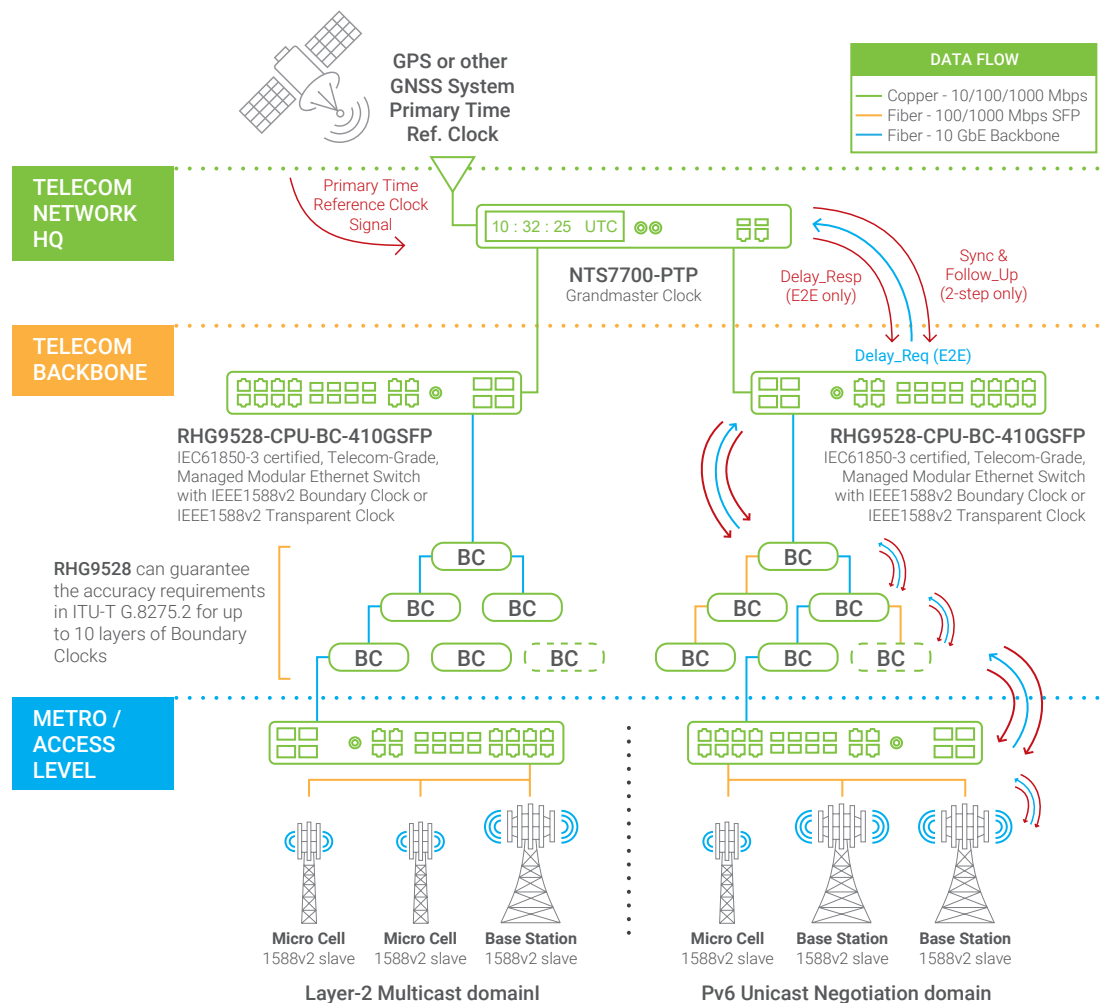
GPS or other GNSS System Primary Time Ref. Clock

DATA FLOW

Copper - 10/100/1000 Mbps
Fiber - 100/1000 Mbps SFP
Fiber - 10 GbE Backbone

TELECOM NETWORK HQ

Primary Time Reference Clock Signal

10 : 32 : 25 UTC

NTS7700-PTP
Grandmaster Clock

Delay_Resp (E2E only)

Sync & Follow_Up (2-step only)

Delay_Req (E2E)

TELECOM BACKBONE

RHG9528-CPU-BC-410GSFP
IEC61850-3 certified, Telecom-Grade, Managed Modular Ethernet Switch with IEEE1588v2 Boundary Clock or IEEE1588v2 Transparent Clock

RHG9528-CPU-BC-410GSFP
IEC61850-3 certified, Telecom-Grade, Managed Modular Ethernet Switch with IEEE1588v2 Boundary Clock or IEEE1588v2 Transparent Clock

RHG9528 can guarantee the accuracy requirements in ITU-T G.8275.2 for up to 10 layers of Boundary Clocks

BC
BC BC
BC BC BC

BC
BC BC
BC BC BC

METRO / ACCESS LEVEL

Micro Cell
1588v2 slave

Micro Cell
1588v2 slave

Base Station
1588v2 slave

Micro Cell
1588v2 slave

Base Station
1588v2 slave

Base Station
1588v2 slave

Layer-2 Multicast domainl

Pv6 Unicast Negotiation domain